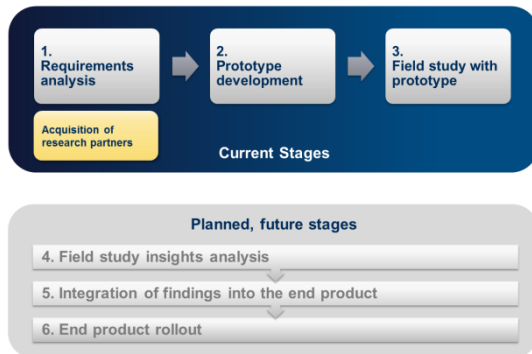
1. Requirements analysis

2. Prototype development

3. Field study with prototype

Acquisition of research partners

Current Stages

Planned, future stages

4. Field study insights analysis

5. Integration of findings into the end product

6. End product rollout